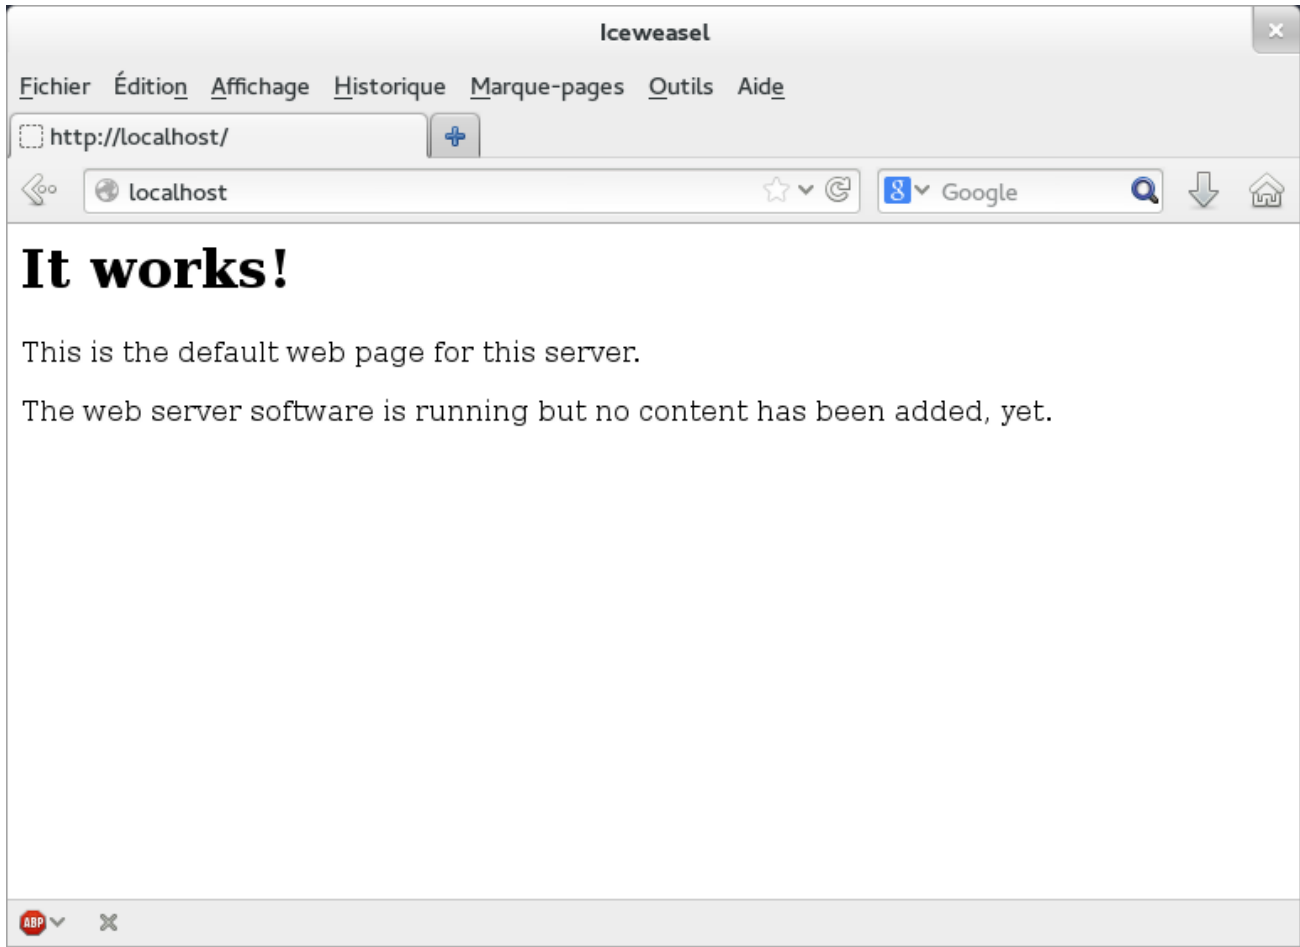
Iceweasel

Fichier Édition Affichage Historique Marque-pages Outils Aide

http://localhost/

localhost

Google

# It works!

This is the default web page for this server.

The web server software is running but no content has been added, yet.

ABP